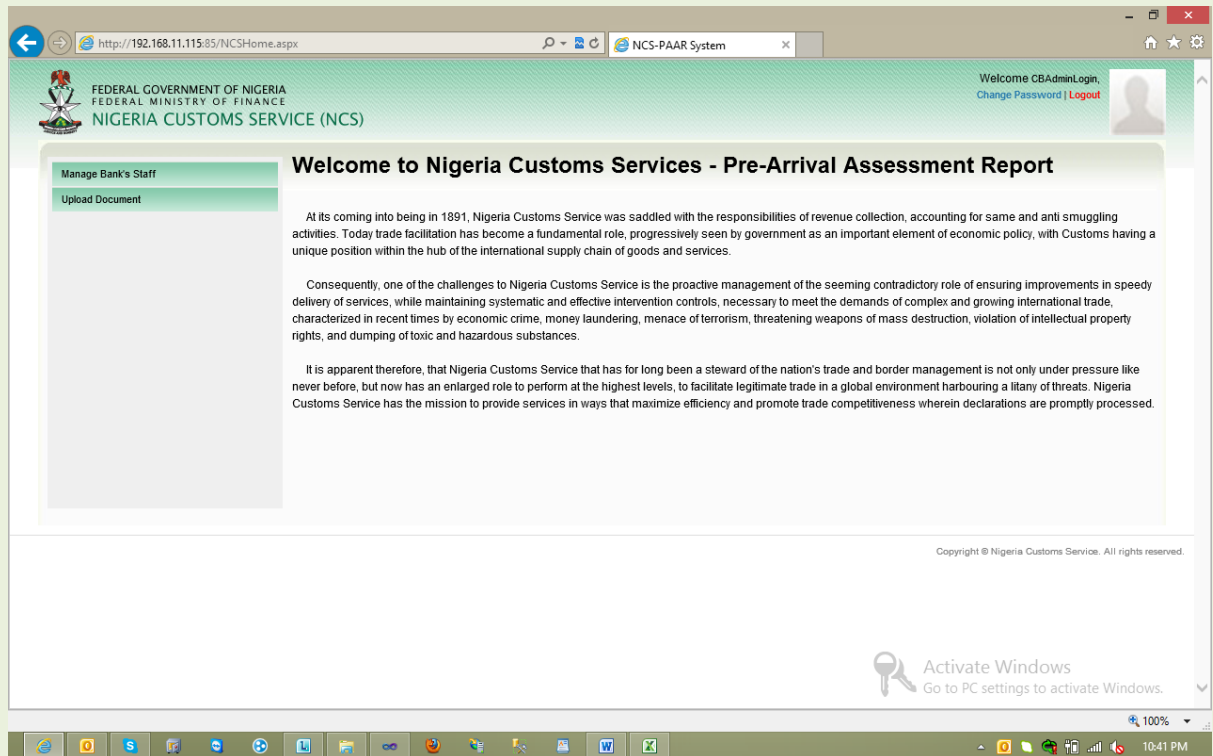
http://192.168.11.115:85/NCSHome.aspx

NCS-PAAR System

FEDERAL GOVERNMENT OF NIGERIA
FEDERAL MINISTRY OF FINANCE
NIGERIA CUSTOMS SERVICE (NCS)

Welcome CBAdminLogin,
Change Password | Logout

Manage Bank's Staff
Upload Document

Welcome to Nigeria Customs Services - Pre-Arrival Assessment Report

At its coming into being in 1891, Nigeria Customs Service was saddled with the responsibilities of revenue collection, accounting for same and anti smuggling activities. Today trade facilitation has become a fundamental role, progressively seen by government as an important element of economic policy, with Customs having a unique position within the hub of the international supply chain of goods and services.

Consequently, one of the challenges to Nigeria Customs Service is the proactive management of the seeming contradictory role of ensuring improvements in speedy delivery of services, while maintaining systematic and effective intervention controls, necessary to meet the demands of complex and growing international trade, characterized in recent times by economic crime, money laundering, menace of terrorism, threatening weapons of mass destruction, violation of intellectual property rights, and dumping of toxic and hazardous substances.

It is apparent therefore, that Nigeria Customs Service that has for long been a steward of the nation's trade and border management is not only under pressure like never before, but now has an enlarged role to perform at the highest levels, to facilitate legitimate trade in a global environment harbouring a litany of threats. Nigeria Customs Service has the mission to provide services in ways that maximize efficiency and promote trade competitiveness wherein declarations are promptly processed.

Copyright © Nigeria Customs Service. All rights reserved.

Activate Windows
Go to PC settings to activate Windows.

100%

10:41 PM